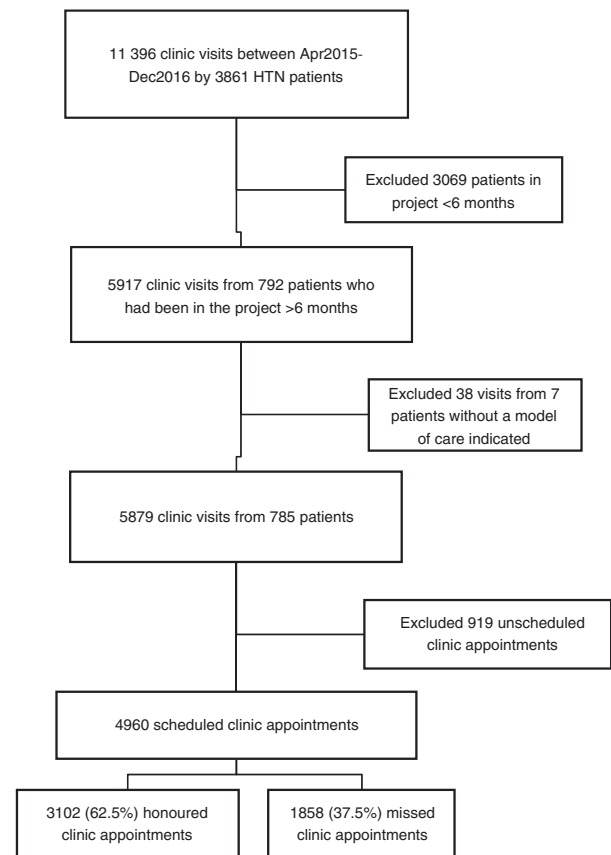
11 396 clinic visits between Apr2015-Dec2016 by 3861 HTN patients

Excluded 3069 patients in project <6 months

5917 clinic visits from 792 patients who had been in the project >6 months

Excluded 38 visits from 7 patients without a model of care indicated

5879 clinic visits from 785 patients

Excluded 919 unscheduled clinic appointments

4960 scheduled clinic appointments

3102 (62.5%) honoured clinic appointments

1858 (37.5%) missed clinic appointments